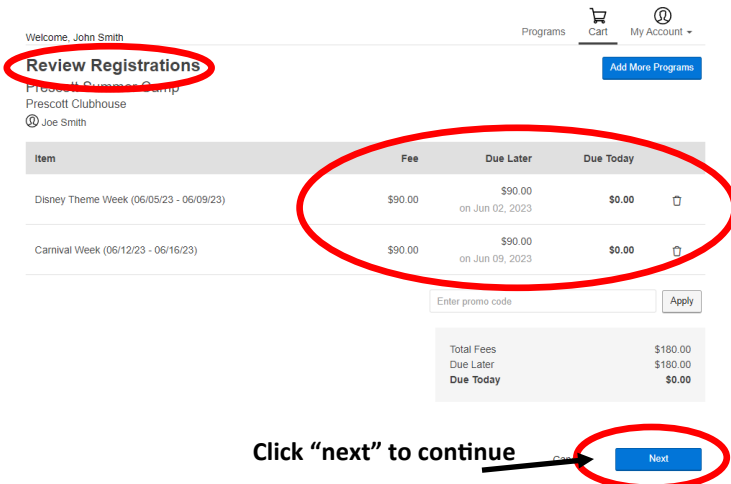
Welcome, John Smith

Programs Cart My Account

Review Registrations

Add More Programs

Prescott Summer Camp
Prescott Clubhouse
Joe Smith

| Item | Fee | Due Later | Due Today |
|---|---|---|---|
| Disney Theme Week (06/05/23 - 06/09/23) | $90.00 | $90.00 on Jun 02, 2023 | $0.00 |
| Carnival Week (06/12/23 - 06/16/23) | $90.00 | $90.00 on Jun 09, 2023 | $0.00 |

Enter promo code
Apply

Total Fees $180.00
Due Later $180.00
Due Today $0.00

Click "next" to continue

Can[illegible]

Next